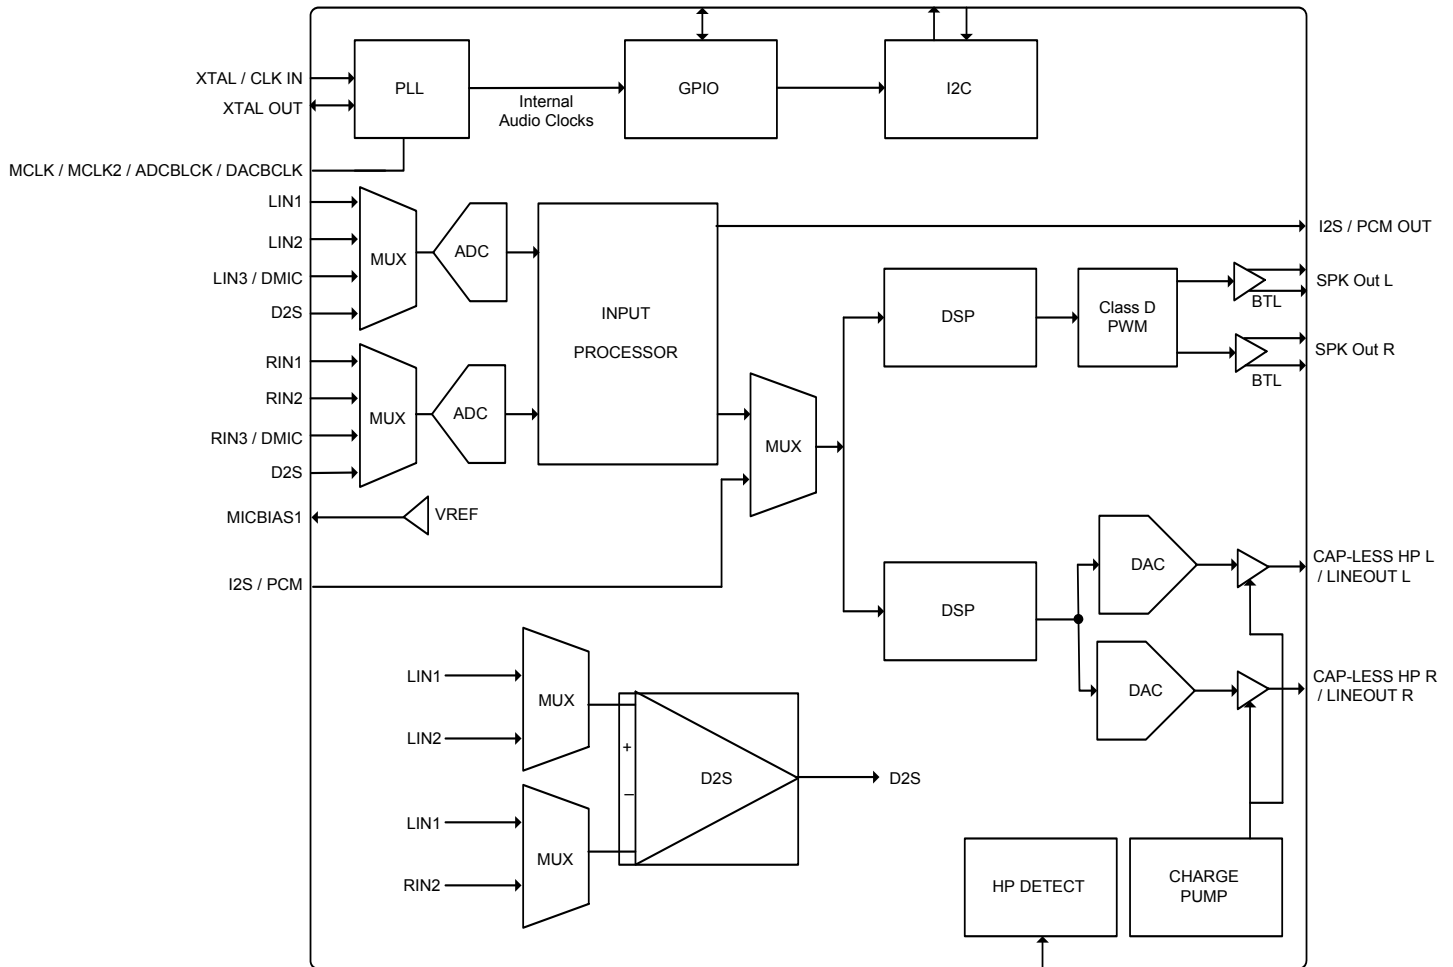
XTAL / CLK IN
XTAL OUT
PLL
Internal Audio Clocks
GPIO
I2C
MCLK / MCLK2 / ADCBLCK / DACBCLK
LIN1
LIN2
LIN3 / DMIC
D2S
MUX
ADC
INPUT PROCESSOR
I2S / PCM OUT
DSP
Class D PWM
BTL
SPK Out L
SPK Out R
BTL
RIN1
RIN2
RIN3 / DMIC
D2S
MUX
ADC
MUX
MICBIAS1
VREF
I2S / PCM
DAC
CAP-LESS HP L / LINEOUT L
DSP
DAC
CAP-LESS HP R / LINEOUT R
LIN1
LIN2
MUX
+
–
D2S
D2S
LIN1
RIN2
MUX
HP DETECT
CHARGE PUMP